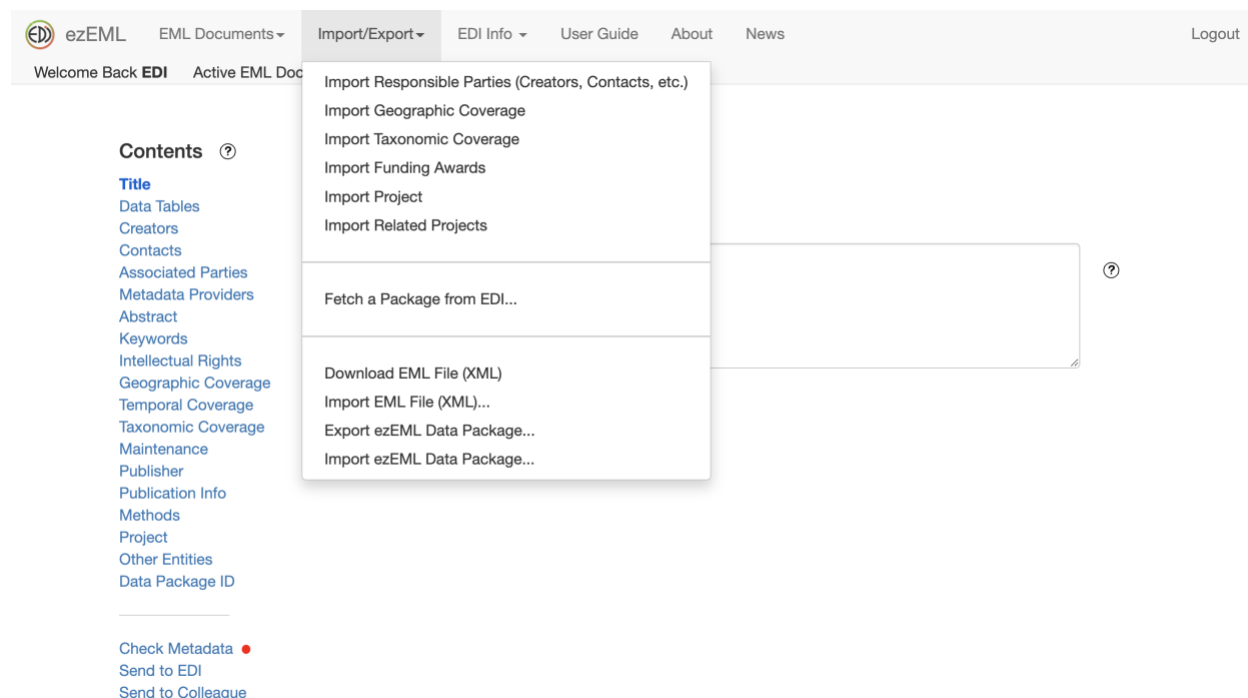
EDI ezEML EML Documents Import/Export EDI Info User Guide About News Logout

Welcome Back EDI Active EML Doc

Import Responsible Parties (Creators, Contacts, etc.)
Import Geographic Coverage
Import Taxonomic Coverage
Import Funding Awards
Import Project
Import Related Projects

Fetch a Package from EDI...

Download EML File (XML)
Import EML File (XML)...
Export ezEML Data Package...
Import ezEML Data Package...

Contents ?

Title
Data Tables
Creators
Contacts
Associated Parties
Metadata Providers
Abstract
Keywords
Intellectual Rights
Geographic Coverage
Temporal Coverage
Taxonomic Coverage
Maintenance
Publisher
Publication Info
Methods
Project
Other Entities
Data Package ID

Check Metadata
Send to EDI
Send to Colleague

?